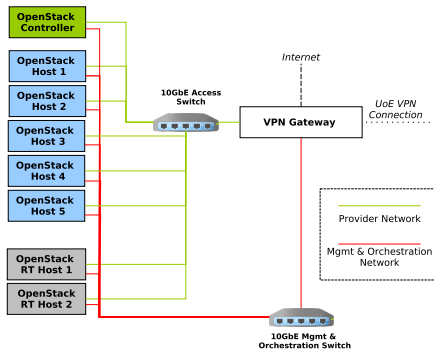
OpenStack Controller

OpenStack Host 1

OpenStack Host 2

OpenStack Host 3

OpenStack Host 4

OpenStack Host 5

OpenStack RT Host 1

OpenStack RT Host 2

10GbE Access Switch

Internet

VPN Gateway

UoE VPN Connection

Provider Network

Mgmt & Orchestration Network

10GbE Mgmt & Orchestration Switch